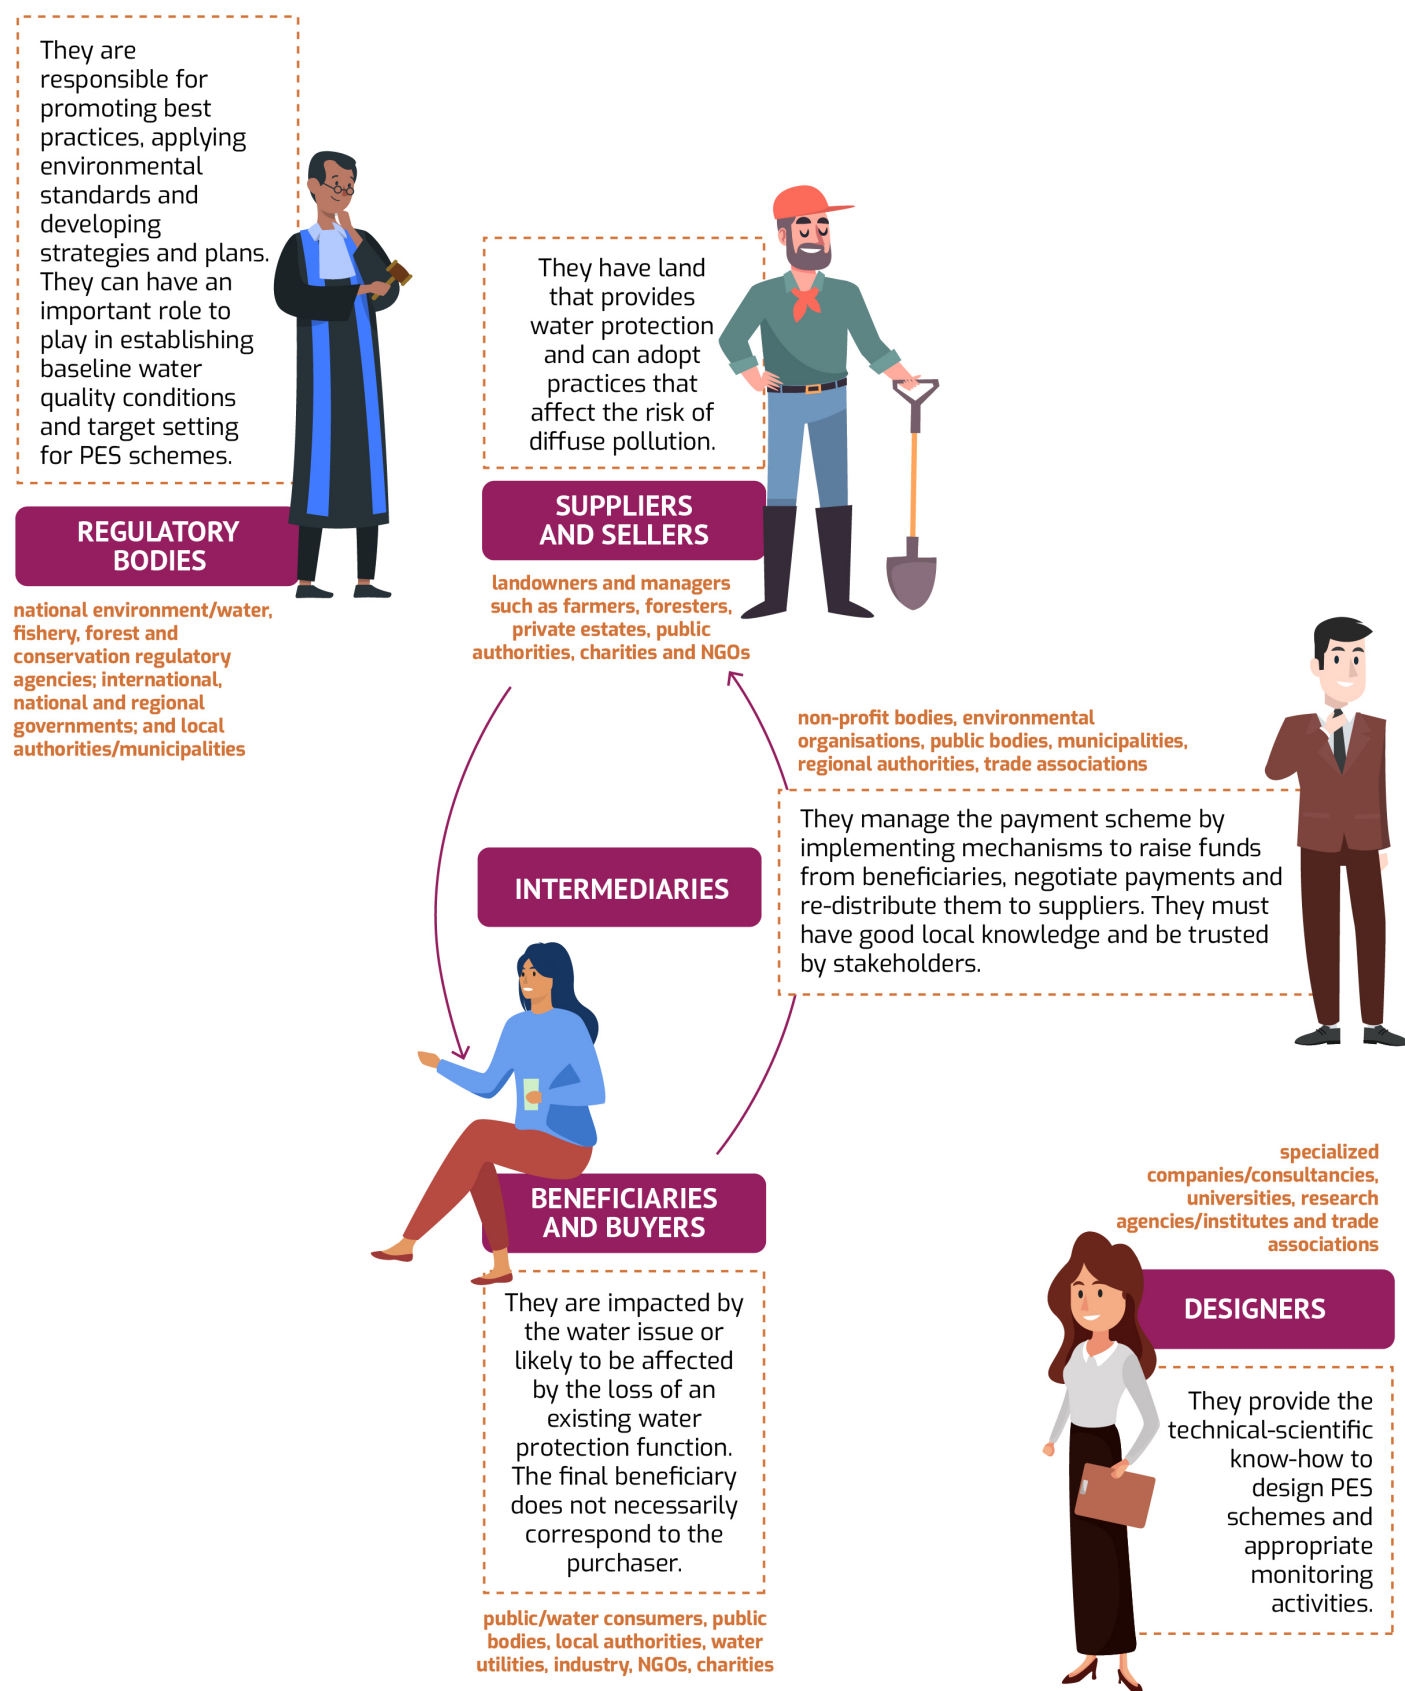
They are responsible for promoting best practices, applying environmental standards and developing strategies and plans. They can have an important role to play in establishing baseline water quality conditions and target setting for PES schemes.

REGULATORY BODIES

national environment/water, fishery, forest and conservation regulatory agencies; international, national and regional governments; and local authorities/municipalities

They have land that provides water protection and can adopt practices that affect the risk of diffuse pollution.

SUPPLIERS AND SELLERS

landowners and managers such as farmers, foresters, private estates, public authorities, charities and NGOs

non-profit bodies, environmental organisations, public bodies, municipalities, regional authorities, trade associations

They manage the payment scheme by implementing mechanisms to raise funds from beneficiaries, negotiate payments and re-distribute them to suppliers. They must have good local knowledge and be trusted by stakeholders.

INTERMEDIARIES

BENEFICIARIES AND BUYERS

They are impacted by the water issue or likely to be affected by the loss of an existing water protection function. The final beneficiary does not necessarily correspond to the purchaser.

public/water consumers, public bodies, local authorities, water utilities, industry, NGOs, charities

specialized companies/consultancies, universities, research agencies/institutes and trade associations

DESIGNERS

They provide the technical-scientific know-how to design PES schemes and appropriate monitoring activities.